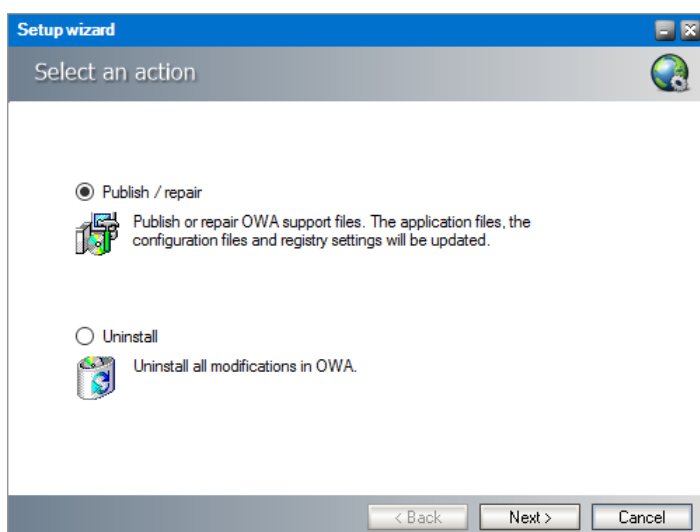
Setup wizard

Select an action

Publish / repair

Publish or repair OWA support files. The application files, the configuration files and registry settings will be updated.

Uninstall

Uninstall all modifications in OWA.

< Back
Next >
Cancel